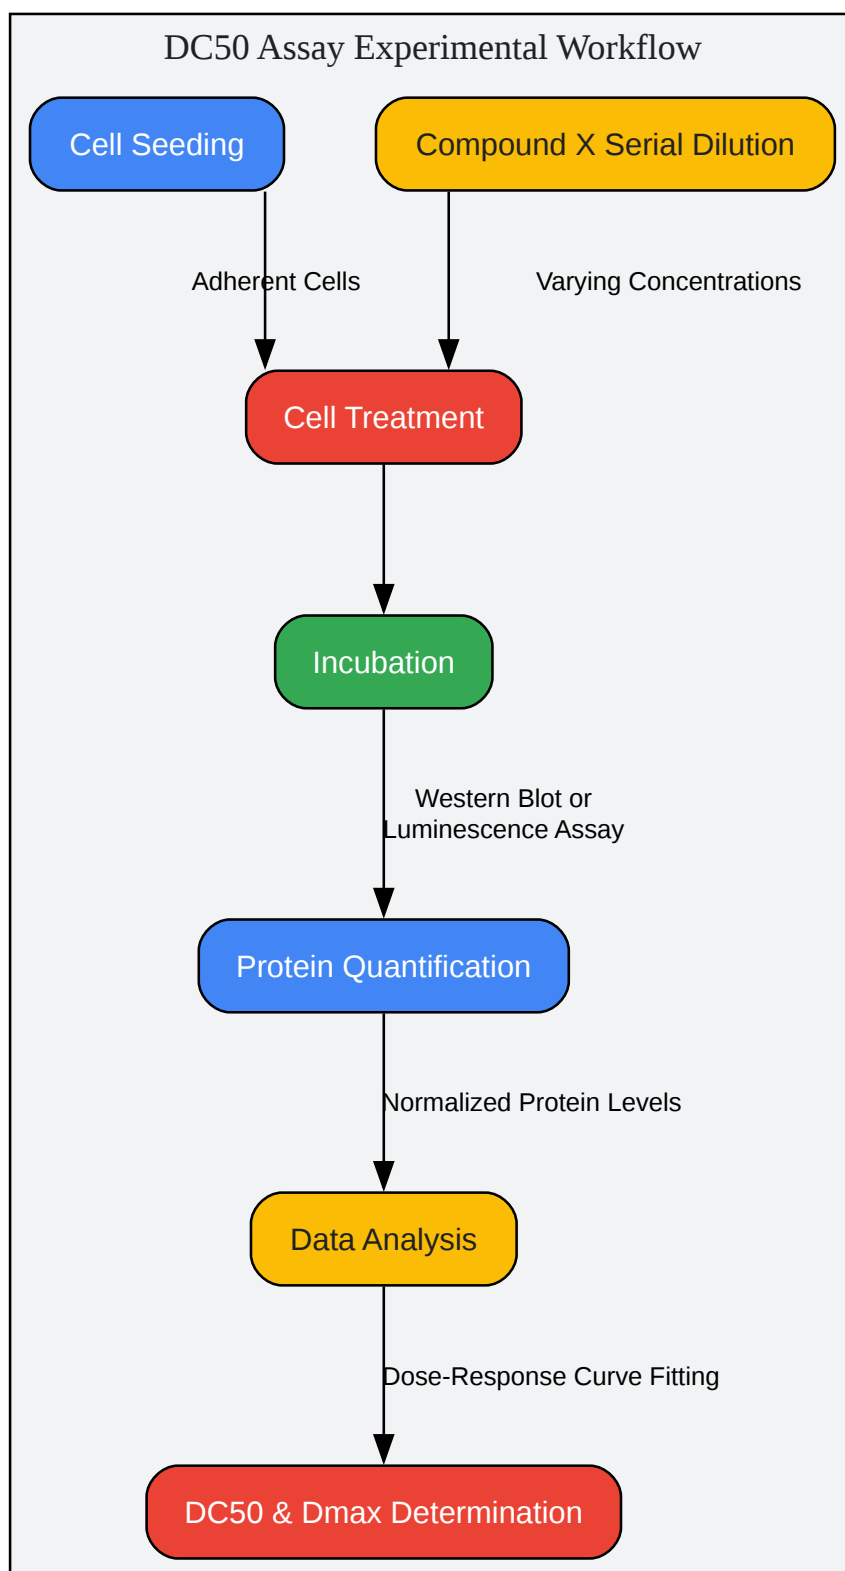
DC50 Assay Experimental Workflow

Cell Seeding

Compound X Serial Dilution

Adherent Cells

Varying Concentrations

Cell Treatment

Incubation

Western Blot or Luminescence Assay

Protein Quantification

Normalized Protein Levels

Data Analysis

Dose-Response Curve Fitting

DC50 & Dmax Determination